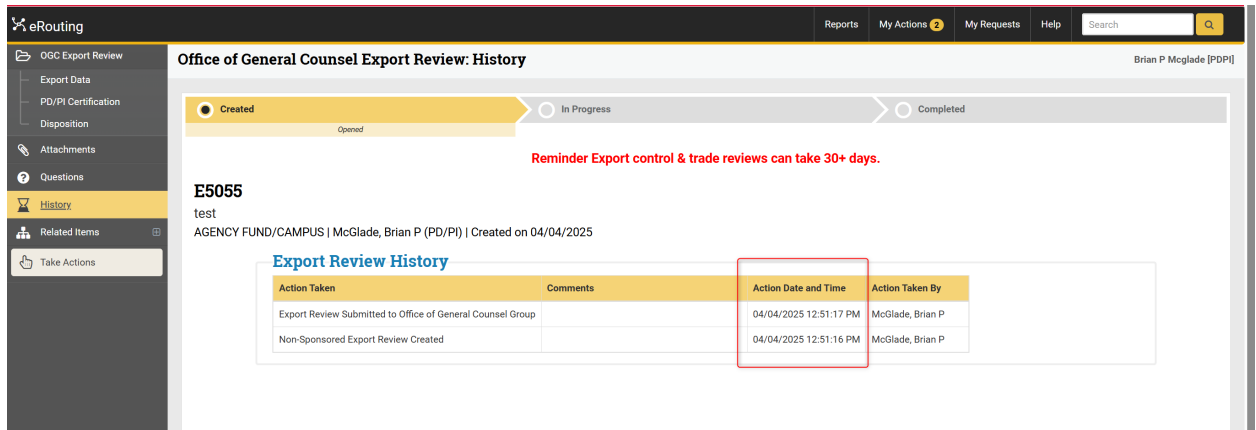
eRouting

Reports My Actions 2 My Requests Help Search

OGC Export Review
Export Data
PD/PI Certification
Disposition
Attachments
Questions
History
Related Items
Take Actions

Office of General Counsel Export Review: History

Brian P Mcglade [PDPI]

Created
Opened
In Progress
Completed

Reminder Export control & trade reviews can take 30+ days.

E5055

test

AGENCY FUND/CAMPUS | McGlade, Brian P (PD/PI) | Created on 04/04/2025

Export Review History

| Action Taken | Comments | Action Date and Time | Action Taken By |
|---|---|---|---|
| Export Review Submitted to Office of General Counsel Group | | 04/04/2025 12:51:17 PM | McGlade, Brian P |
| Non-Sponsored Export Review Created | | 04/04/2025 12:51:16 PM | McGlade, Brian P |